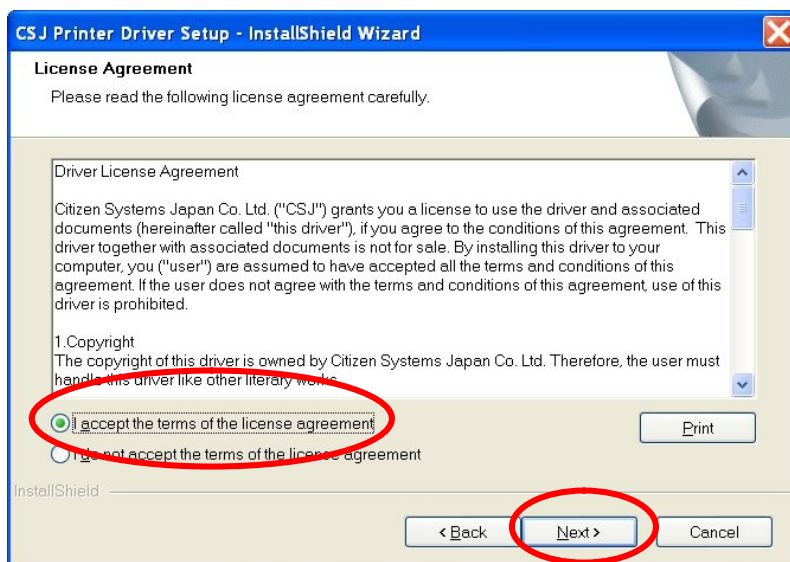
CSJ Printer Driver Setup - InstallShield Wizard

License Agreement

Please read the following license agreement carefully.

Driver License Agreement

Citizen Systems Japan Co. Ltd. ("CSJ") grants you a license to use the driver and associated documents (hereinafter called "this driver"), if you agree to the conditions of this agreement. This driver together with associated documents is not for sale. By installing this driver to your computer, you ("user") are assumed to have accepted all the terms and conditions of this agreement. If the user does not agree with the terms and conditions of this agreement, use of this driver is prohibited.

1.Copyright

The copyright of this driver is owned by Citizen Systems Japan Co. Ltd. Therefore, the user must handle this driver like other literary works.

I accept the terms of the license agreement

I do not accept the terms of the license agreement

Print

InstallShield

< Back

Next >

Cancel